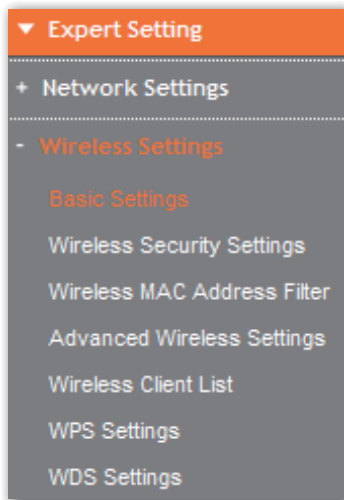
▼ Expert Setting

+ Network Settings

- Wireless Settings

Basic Settings

Wireless Security Settings

Wireless MAC Address Filter

Advanced Wireless Settings

Wireless Client List

WPS Settings

WDS Settings